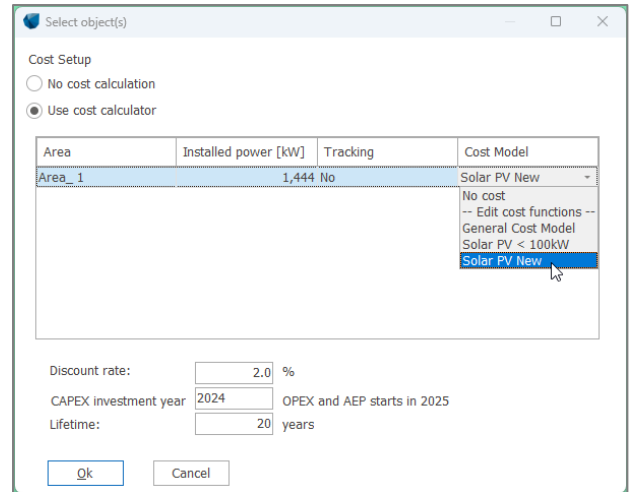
Select object(s)

Cost Setup

No cost calculation

Use cost calculator

| Area | Installed power [kW] | Tracking | Cost Model |
|---|---|---|---|
| Area_ 1 | 1,444 | No | Solar PV New |

No cost
-- Edit cost functions --
General Cost Model
Solar PV < 100kW
Solar PV New

Discount rate: 2.0 %

CAPEX investment year 2024 OPEX and AEP starts in 2025

Lifetime: 20 years

Ok

Cancel